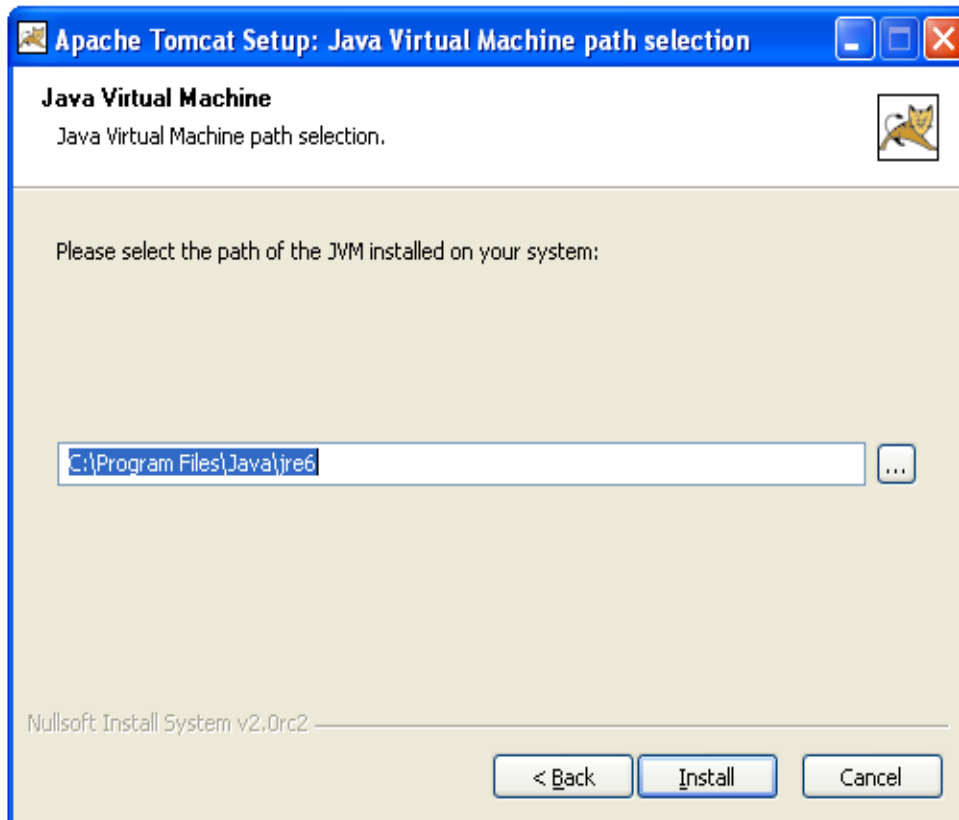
Apache Tomcat Setup: Java Virtual Machine path selection

Java Virtual Machine

Java Virtual Machine path selection.

Please select the path of the JVM installed on your system:

C:\Program Files\Java\jre6

...

Nullsoft Install System v2.0rc2

< Back

Install

Cancel